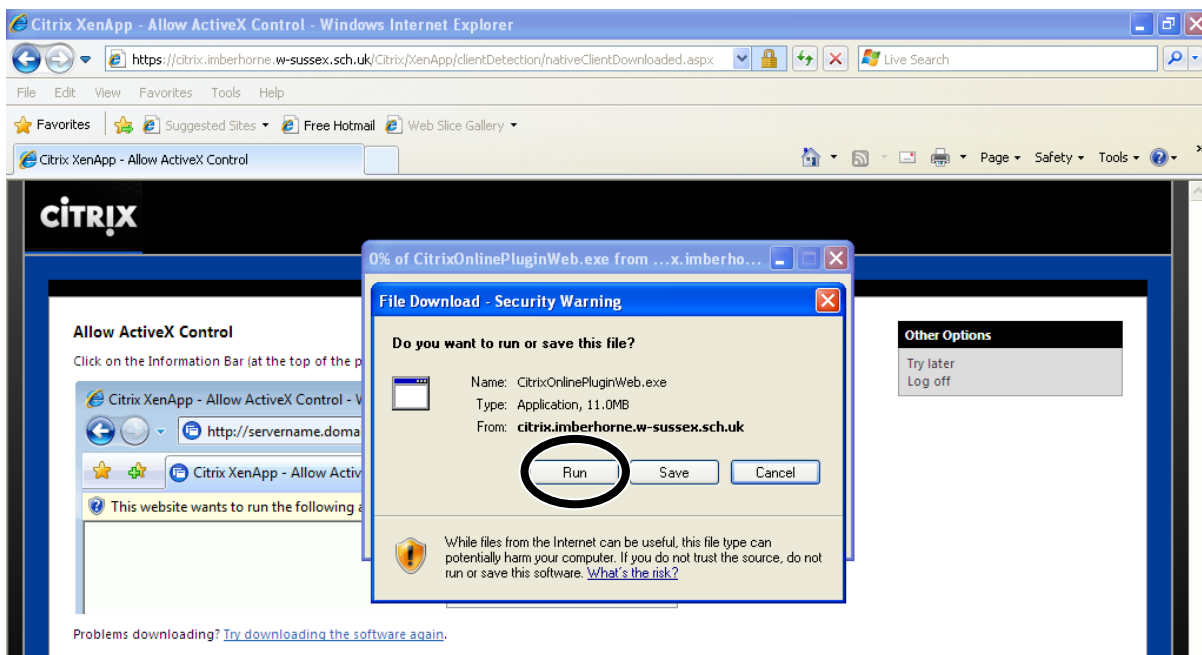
Citrix XenApp - Allow ActiveX Control - Windows Internet Explorer

https://citrix.imberhorne.w-sussex.sch.uk/Citrix/XenApp/clientDetection/nativeClientDownloaded.aspx

Live Search

File Edit View Favorites Tools Help

Favorites Suggested Sites Free Hotmail Web Slice Gallery

Citrix XenApp - Allow ActiveX Control

Page Safety Tools

CiTRIX

Allow ActiveX Control

Click on the Information Bar (at the top of the p

Citrix XenApp - Allow ActiveX Control - V

http://servername.doma

Citrix XenApp - Allow Activ

This website wants to run the following a

Problems downloading? Try downloading the software again.

Other Options

Try later

Log off

0% of CitrixOnlinePluginWeb.exe from ...x.imberho...

File Download - Security Warning

Do you want to run or save this file?

Name: CitrixOnlinePluginWeb.exe

Type: Application, 11.0MB

From: citrix.imberhorne.w-sussex.sch.uk

Run Save Cancel

While files from the Internet can be useful, this file type can potentially harm your computer. If you do not trust the source, do not run or save this software. What's the risk?